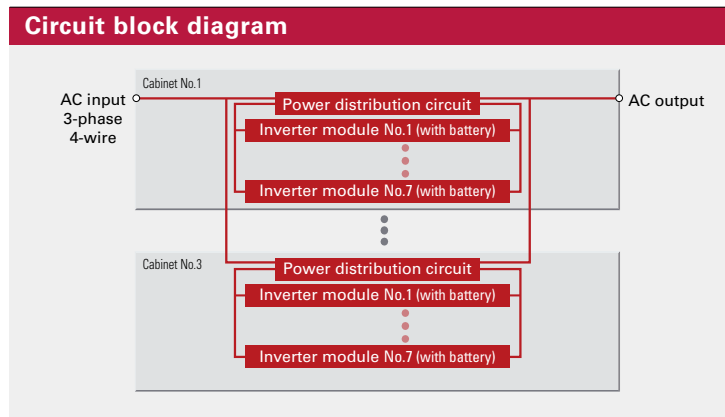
Circuit block diagram

Cabinet No.1

AC input
3-phase
4-wire

AC output

Power distribution circuit

Inverter module No.1 (with battery)

Inverter module No.7 (with battery)

Cabinet No.3

Power distribution circuit

Inverter module No.1 (with battery)

Inverter module No.7 (with battery)